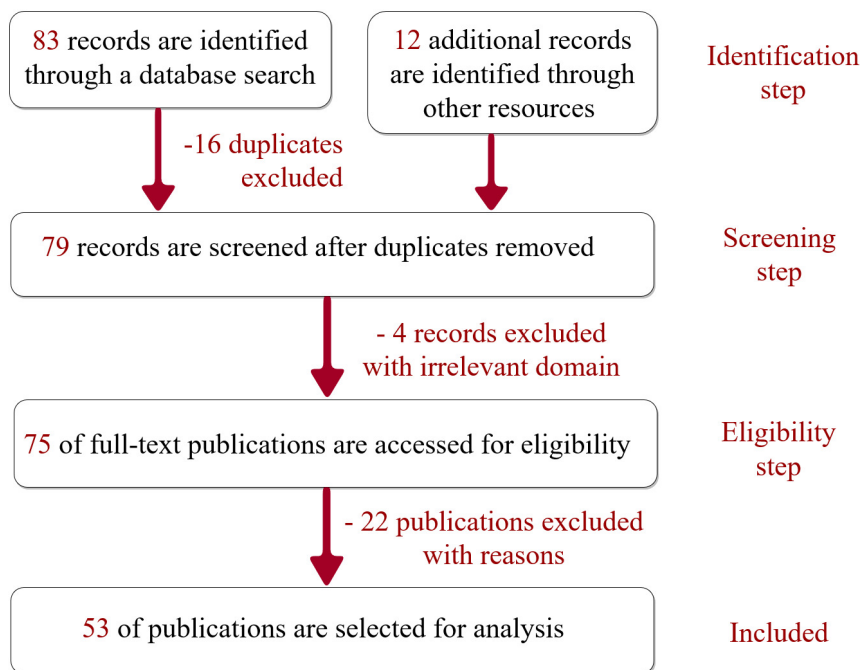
83 records are identified through a database search

12 additional records are identified through other resources

Identification step

-16 duplicates excluded

79 records are screened after duplicates removed

Screening step

- 4 records excluded with irrelevant domain

75 of full-text publications are accessed for eligibility

Eligibility step

- 22 publications excluded with reasons

53 of publications are selected for analysis

Included